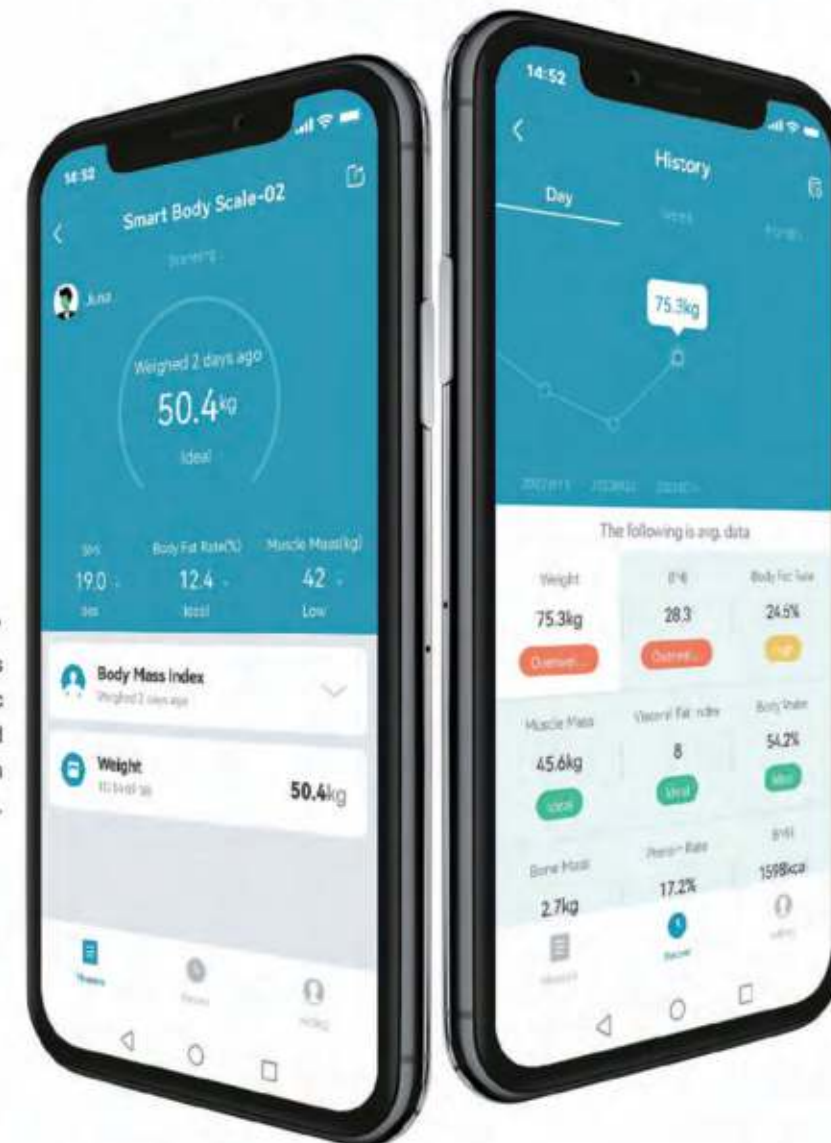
14:52

Smart Body Scale-02

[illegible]

Juna

Weighed 2 days ago

50.4kg

Ideal

BMI
19.0
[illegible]

Body Fat Rate(%)
12.4
Ideal

Muscle Mass(kg)
42
Low

Body Mass Index
Weighed 2 days ago

Weight
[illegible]
50.4kg

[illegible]

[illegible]

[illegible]

14:52

History

Day

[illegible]

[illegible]

75.3kg

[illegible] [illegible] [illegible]

The following is avg. data

| Weight | BMI | Body Fat Rate |
|---|---|---|
| 75.3kg | 28.3 | 24.6% |
| Overwei... | Overwei... | High |
| Muscle Mass | Visceral Fat index | Body Water |
| 45.6kg | 8 | 54.2% |
| Ideal | Ideal | Ideal |
| Bone Mass | Protein Rate | BMR |
| 2.7kg | 17.2% | 1598kcal |

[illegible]

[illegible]

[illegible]